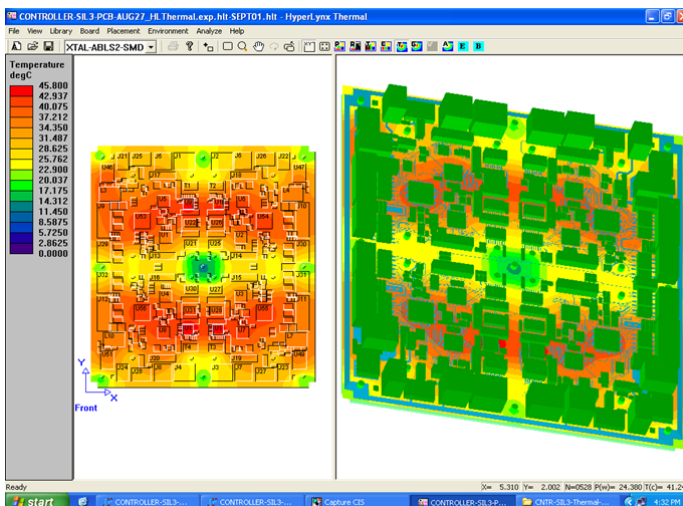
CONTROLLER-SIL3-PCB-AUG27_HLThermal.exp.hlt-SEPT01.hlt - HyperLynx Thermal

File View Library Board Placement Environment Analyze Help

XTAL-ABLS2-SMD

Temperature degC
45.800
42.937
40.075
37.212
34.350
31.487
28.625
25.762
22.900
20.037
17.175
14.312
11.450
8.5875
5.7250
2.8625
0.0000

J21 J25 J1 J5 J6 J22 U47 U17 T1 T2 U18 U54 U19 U55 U25 U26 U14 U15 U38 U30 U36 J23 J7 J4 J2 J27

Y
X
Front

Ready

X= 5.310 Y= 2.002 N=0528 P(w)= 24.380 T(c)= 41.2

start CONTROLLER-SIL3-... CONTROLLER-SIL3-... Capture CIS CONTROLLER-SIL3-P... CNTR-SIL3-Thermal-... 4:32 PM